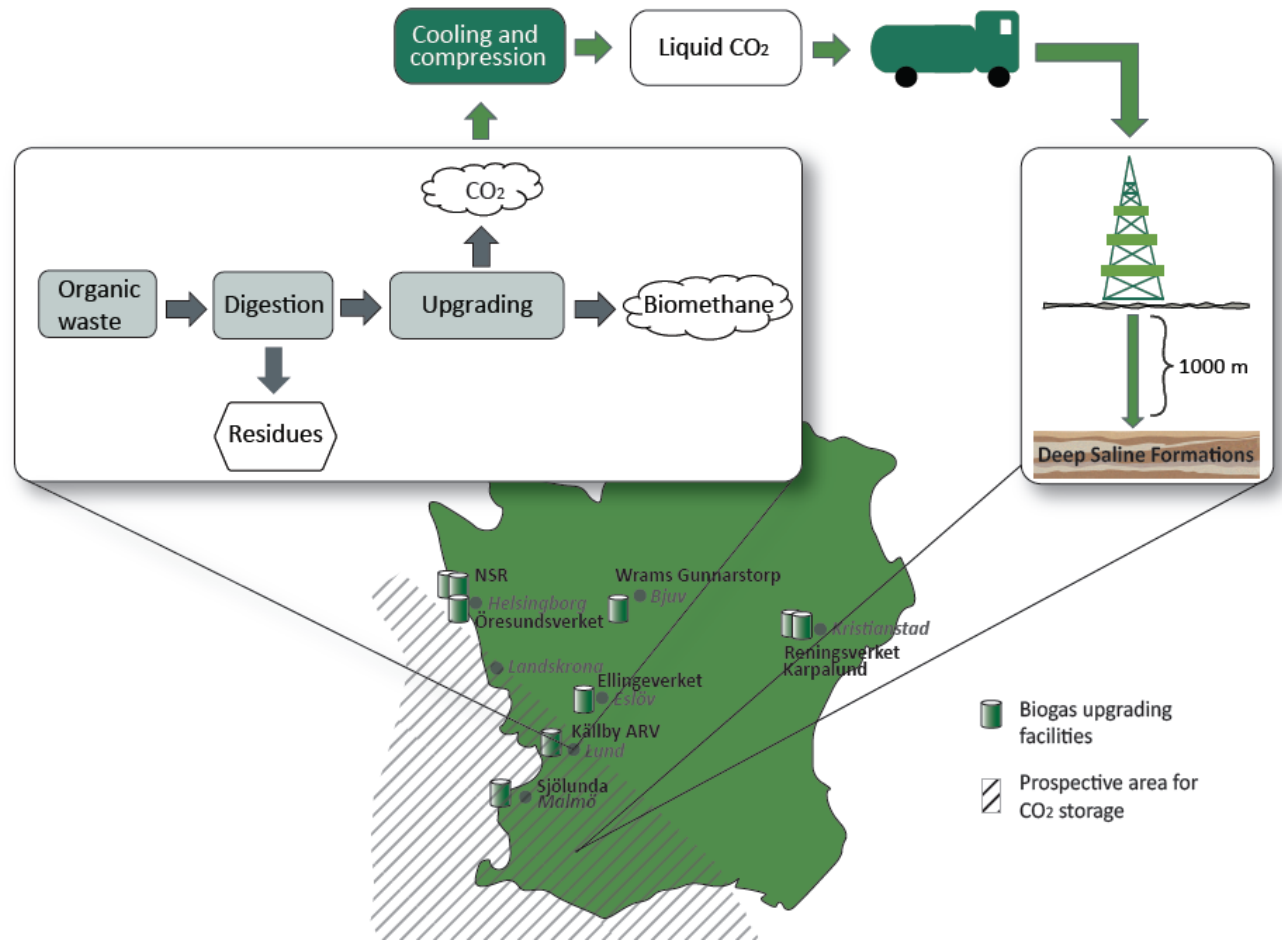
Cooling and compression

Liquid $CO_2$

$CO_2$

Organic waste

Digestion

Upgrading

Biomethane

Residues

1000 m

Deep Saline Formations

NSR

Helsingborg

Öresundsverket

Wrams Gunnarstorp

Bjuv

Kristianstad

Reningsverket Karpalund

Landskrona

Ellingeverket

Eslöv

Källby ARV

Lund

Sjölunda

Malmö

Biogas upgrading facilities

Prospective area for $CO_2$ storage